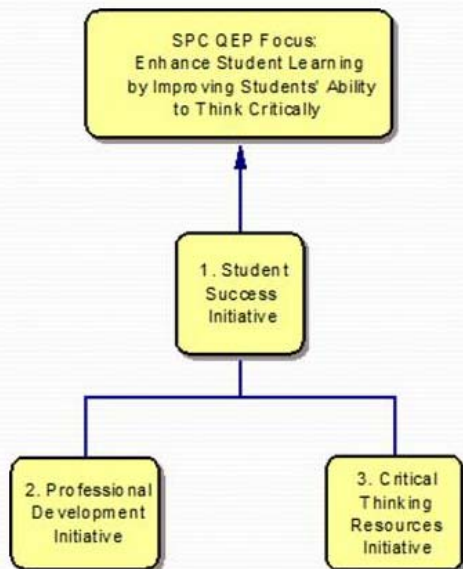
SPC QEP Focus: Enhance Student Learning by Improving Students' Ability to Think Critically

1. Student Success Initiative

2. Professional Development Initiative

3. Critical Thinking Resources Initiative